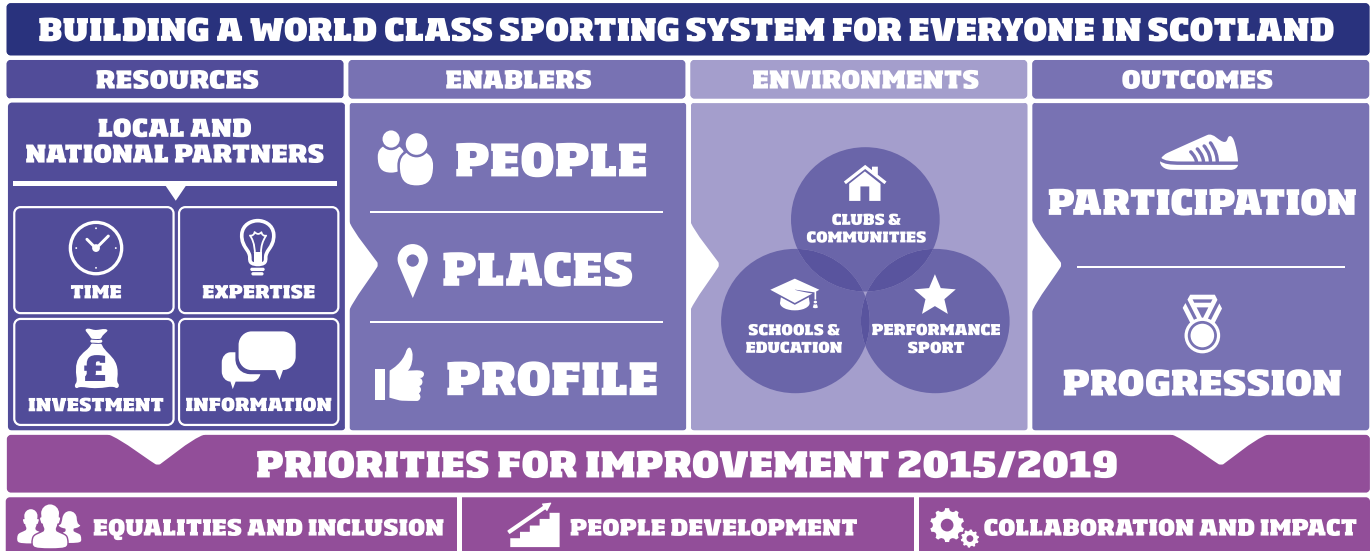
BUILDING A WORLD CLASS SPORTING SYSTEM FOR EVERYONE IN SCOTLAND

RESOURCES

LOCAL AND NATIONAL PARTNERS

TIME

EXPERTISE

£

INVESTMENT

INFORMATION

ENABLERS

PEOPLE

PLACES

PROFILE

ENVIRONMENTS

CLUBS & COMMUNITIES

SCHOOLS & EDUCATION

PERFORMANCE SPORT

OUTCOMES

PARTICIPATION

PROGRESSION

PRIORITIES FOR IMPROVEMENT 2015/2019

EQUALITIES AND INCLUSION

PEOPLE DEVELOPMENT

COLLABORATION AND IMPACT